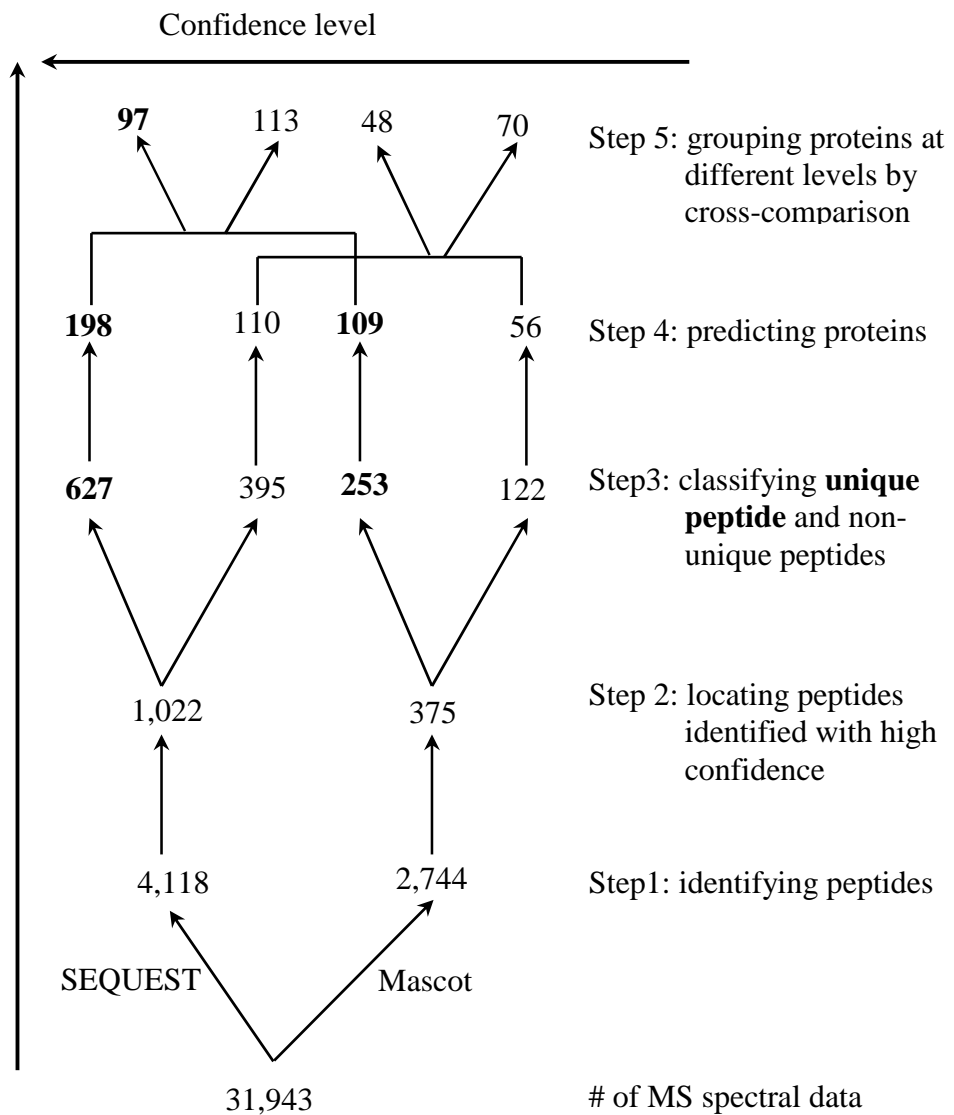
Confidence level

97 113 48 70

Step 5: grouping proteins at different levels by cross-comparison

198 110 109 56

Step 4: predicting proteins

627 395 253 122

Step3: classifying **unique peptide** and non-unique peptides

1,022 375

Step 2: locating peptides identified with high confidence

4,118 2,744

Step1: identifying peptides

SEQUEST Mascot

31,943

# of MS spectral data